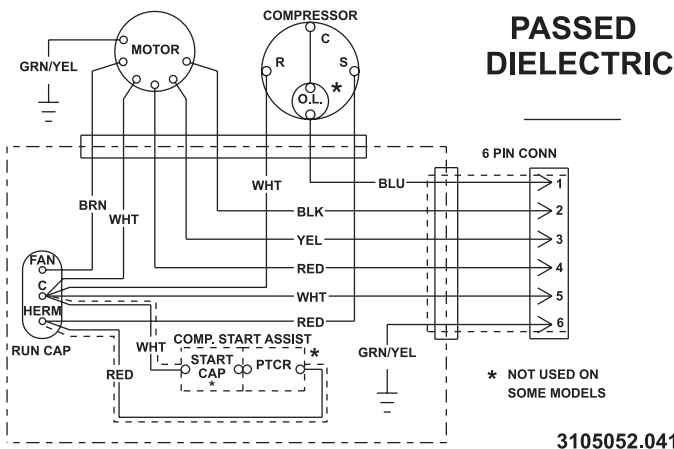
PASSED DIELECTRIC

COMPRESSOR

C

R

S

O.L.

*

MOTOR

GRN/YEL

6 PIN CONN

WHT

BLU

1

BRN

WHT

BLK

2

YEL

3

FAN

RED

4

C

WHT

5

HERM

RED

6

RUN CAP

COMP. START ASSIST

WHT

START CAP

*

PTCR

*

GRN/YEL

RED

* NOT USED ON SOME MODELS

3105052.041